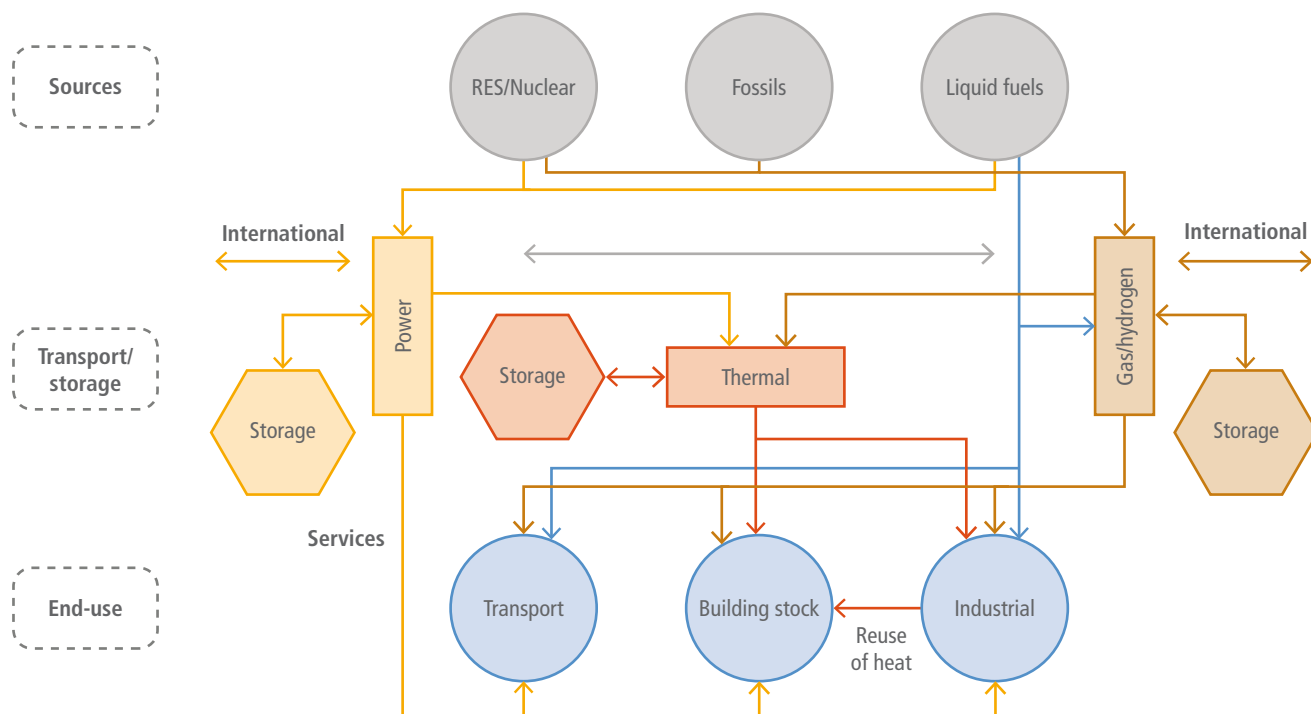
Sources

RES/Nuclear

Fossils

Liquid fuels

International

International

Transport/ storage

Power

Storage

Thermal

Gas/hydrogen

Storage

Storage

Services

End-use

Transport

Building stock

Industrial

Reuse of heat